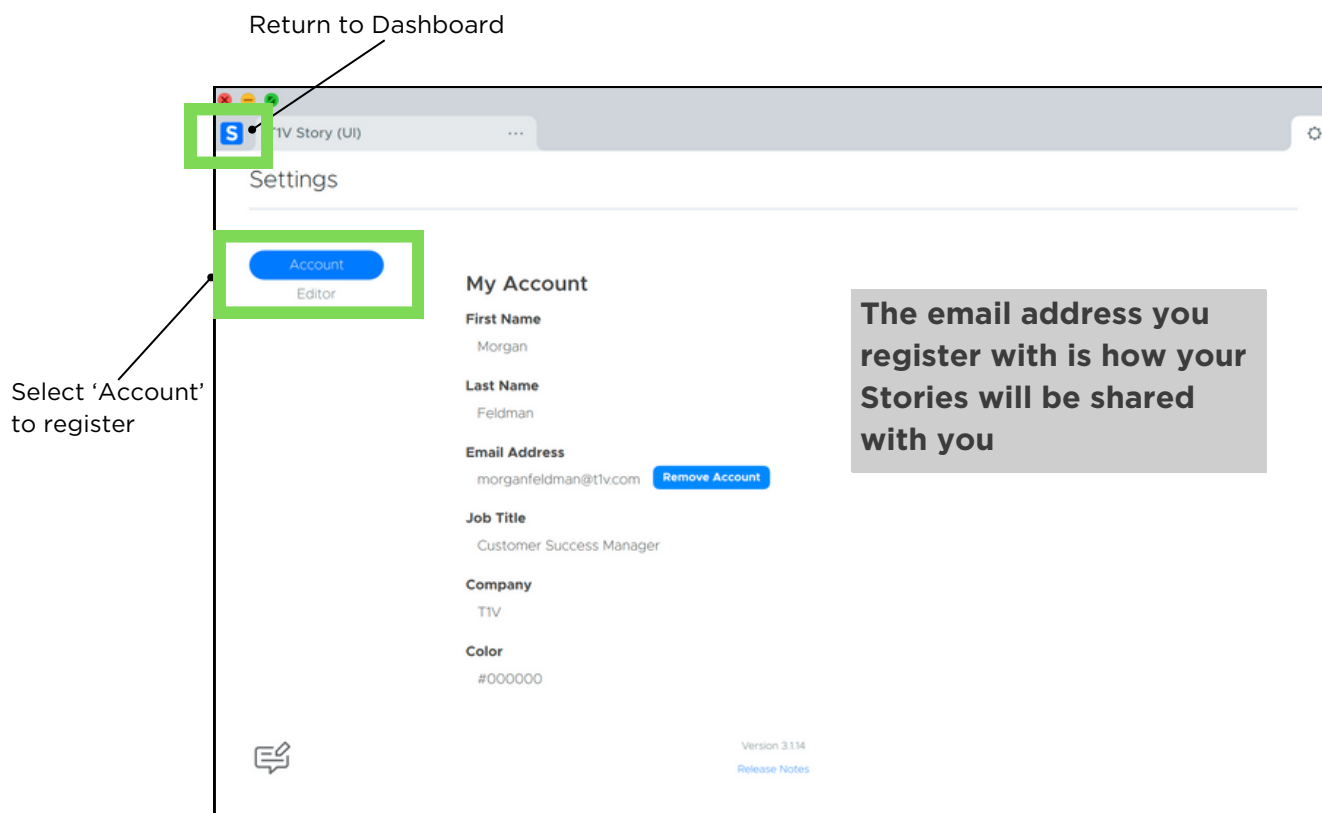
Return to Dashboard

S

T1V Story (UI) ...

Settings

Account

Editor

Select 'Account' to register

My Account

First Name

Morgan

Last Name

Feldman

Email Address

morganfeldman@t1v.com Remove Account

Job Title

Customer Success Manager

Company

T1V

Color

#000000

The email address you register with is how your Stories will be shared with you

Version 3.1.14

Release Notes